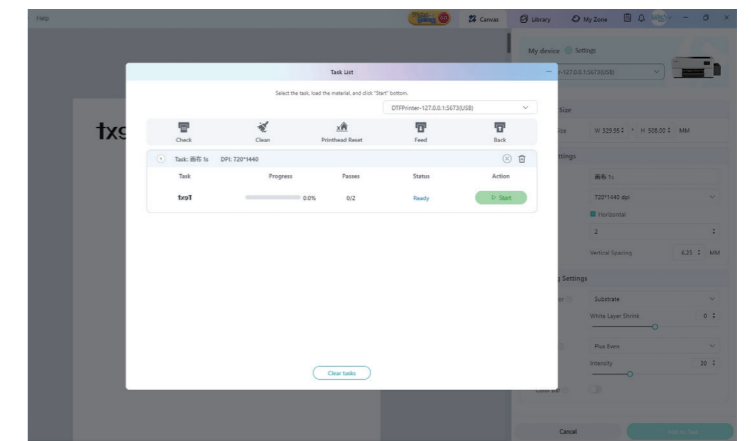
Help

Canvas

Library

My Zone

My device

Settings

127.0.0.1:5673(USB)

Size

W 320.55 H 508.00 MM

ttings

画布 1s

720*1440 dpi

Horizontal

2

Vertical Spacing

6.25 MM

Settings

Substrate

White Layer Shrink

0

Plus Even

Intensity

30

Cancel

Add to Task

txs

Task List

Select the task, load the material, and click "Start" bottom.

DTFPrinter-127.0.0.1:5673(USB)

Check

Clean

Printhead Reset

Feed

Back

Task: 画布 1s DPI: 720*1440

| Task | Progress | Passes | Status | Action |
|---|---|---|---|---|
| txsT | 0.0% | 0/2 | Ready | Start |

Clear tasks